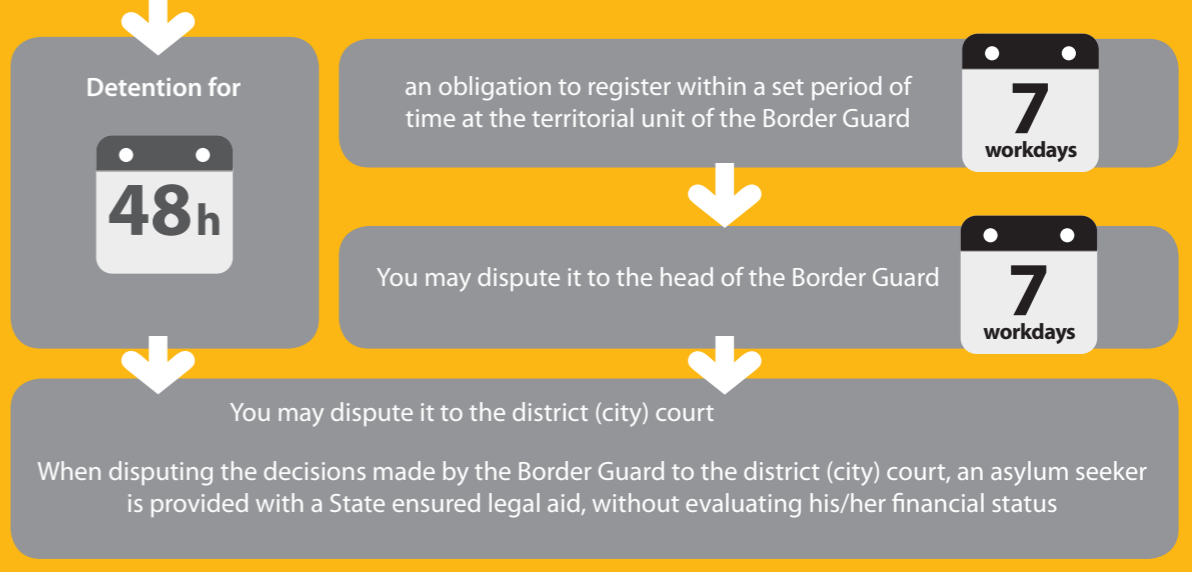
Detention for

48h

an obligation to register within a set period of time at the territorial unit of the Border Guard

7
workdays

You may dispute it to the head of the Border Guard

7
workdays

You may dispute it to the district (city) court

When disputing the decisions made by the Border Guard to the district (city) court, an asylum seeker is provided with a State ensured legal aid, without evaluating his/her financial status